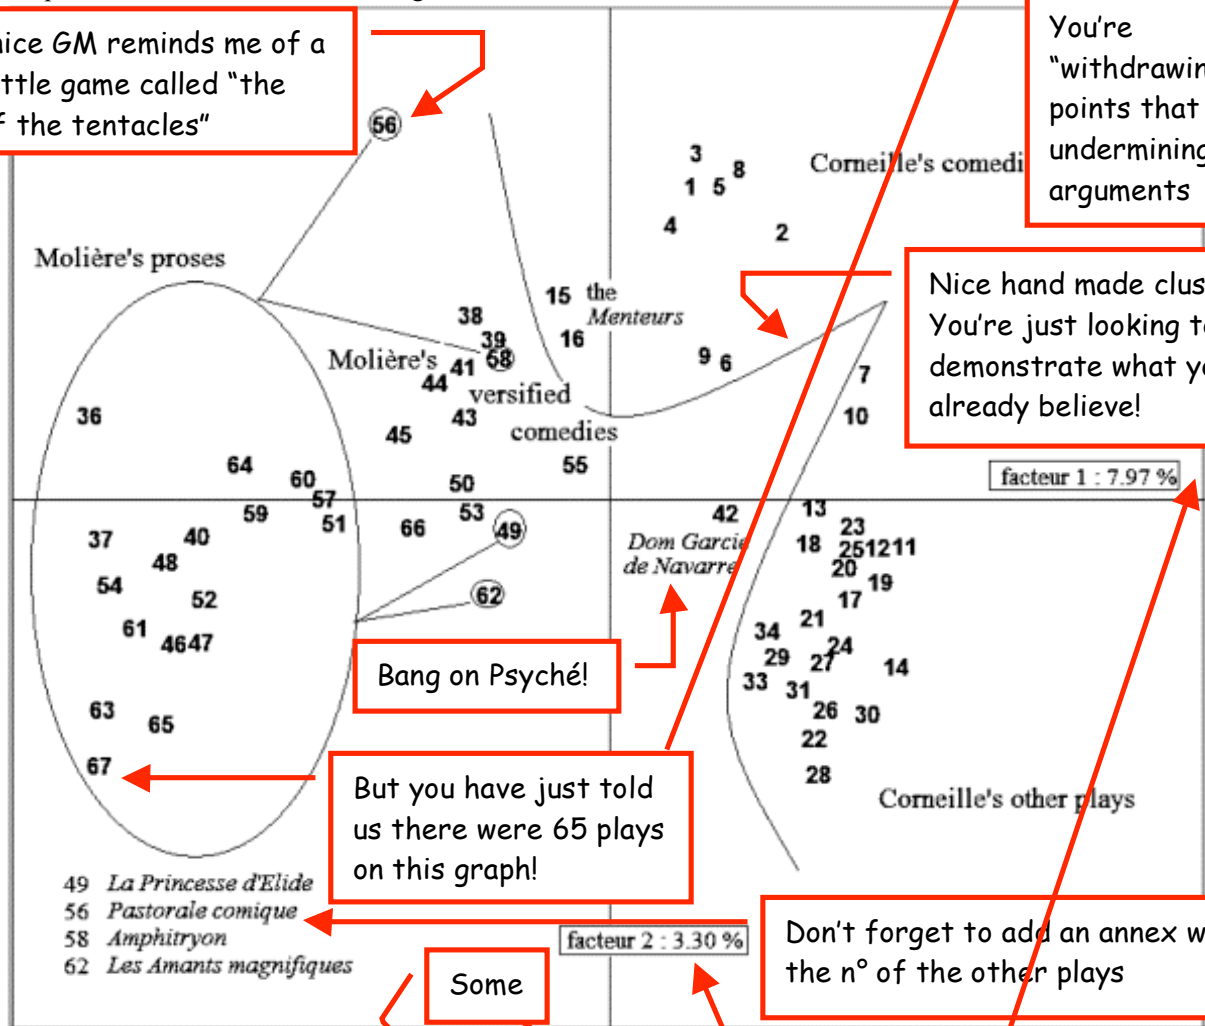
nice GM reminds me of a ttle game called "the f the tentacles"

You're "withdrawin points that undermining arguments

Corneille's comedi

Molière's proses

Molière's versified comedies

the Menteurs

Nice hand made clus You're just looking t demonstrate what y already believe!

facteur 1 : 7.97 %

Dom Garcie de Navarre

Bang on Psyché!

But you have just told us there were 65 plays on this graph!

Corneille's other plays

49 La Princesse d'Elide
56 Pastorale comique
58 Amphitryon
62 Les Amants magnifiques

facteur 2 : 3.30 %

Don't forget to add an annex w the n° of the other plays

Some

56 3 8 1 5 4 2 15 16 38 39 58 41 44 43 45 9 6 7 10 36 64 60 57 59 51 50 53 55 66 49 42 13 23 18 25 12 11 20 19 17 37 40 48 54 52 62 61 46 47 21 34 24 29 27 14 33 31 26 30 22 63 65 67 28